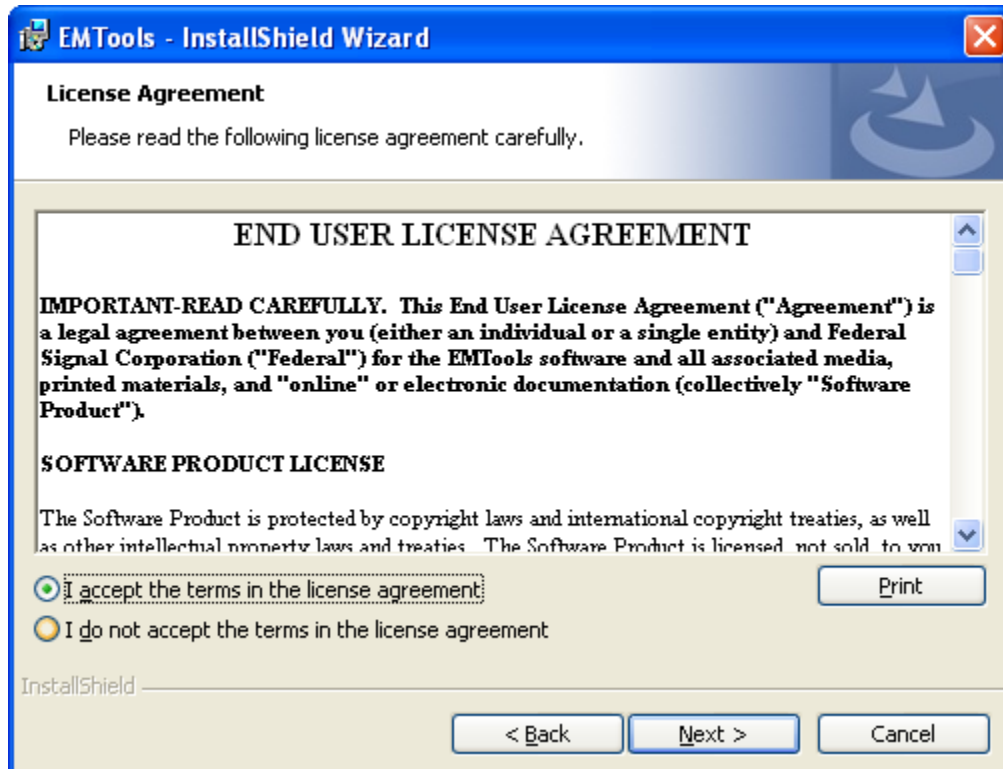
EMTools - InstallShield Wizard

License Agreement

Please read the following license agreement carefully.

END USER LICENSE AGREEMENT

IMPORTANT-READ CAREFULLY. This End User License Agreement ("Agreement") is a legal agreement between you (either an individual or a single entity) and Federal Signal Corporation ("Federal") for the EMTools software and all associated media, printed materials, and "online" or electronic documentation (collectively "Software Product").

SOFTWARE PRODUCT LICENSE

The Software Product is protected by copyright laws and international copyright treaties, as well as other intellectual property laws and treaties. The Software Product is licensed, not sold, to you

I accept the terms in the license agreement

Print

I do not accept the terms in the license agreement

InstallShield

< Back

Next >

Cancel